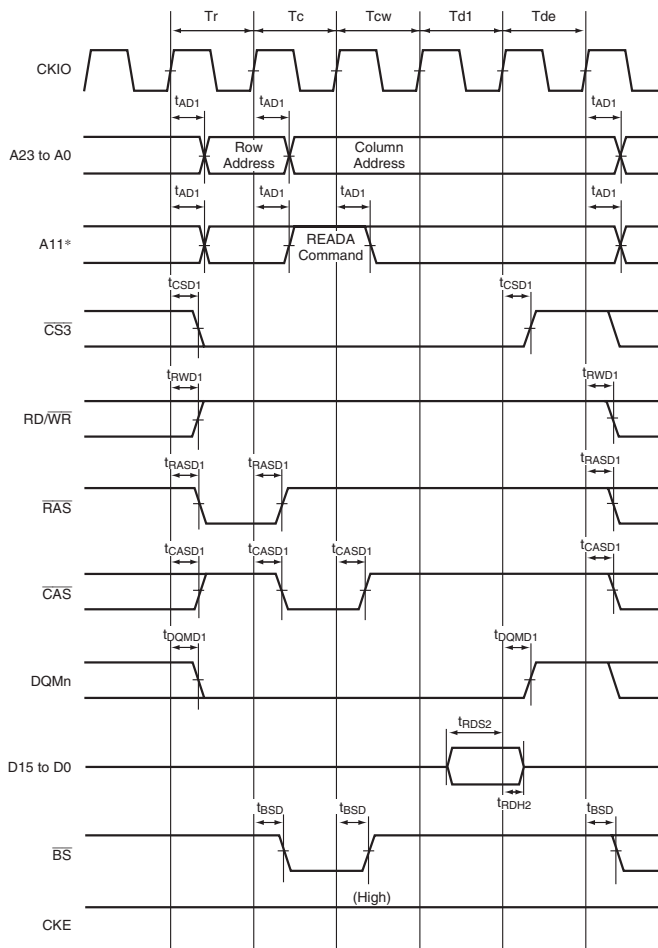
Tr
Tc
Tcw
Td1
Tde

CKIO

$t_{AD1}$
$t_{AD1}$
$t_{AD1}$

A23 to A0
Row Address
Column Address

$t_{AD1}$
$t_{AD1}$
$t_{AD1}$
$t_{AD1}$

A11*
READA Command

$t_{CSD1}$
$t_{CSD1}$

$\overline{CS3}$

$t_{RWD1}$
$t_{RWD1}$

RD/$\overline{WR}$

$t_{RASD1}$
$t_{RASD1}$
$t_{RASD1}$

$\overline{RAS}$

$t_{CASD1}$
$t_{CASD1}$
$t_{CASD1}$
$t_{CASD1}$

$\overline{CAS}$

$t_{DQMD1}$
$t_{DQMD1}$

DQMn

$t_{RDS2}$

D15 to D0

$t_{RDH2}$

$t_{BSD}$
$t_{BSD}$
$t_{BSD}$

$\overline{BS}$

(High)

CKE